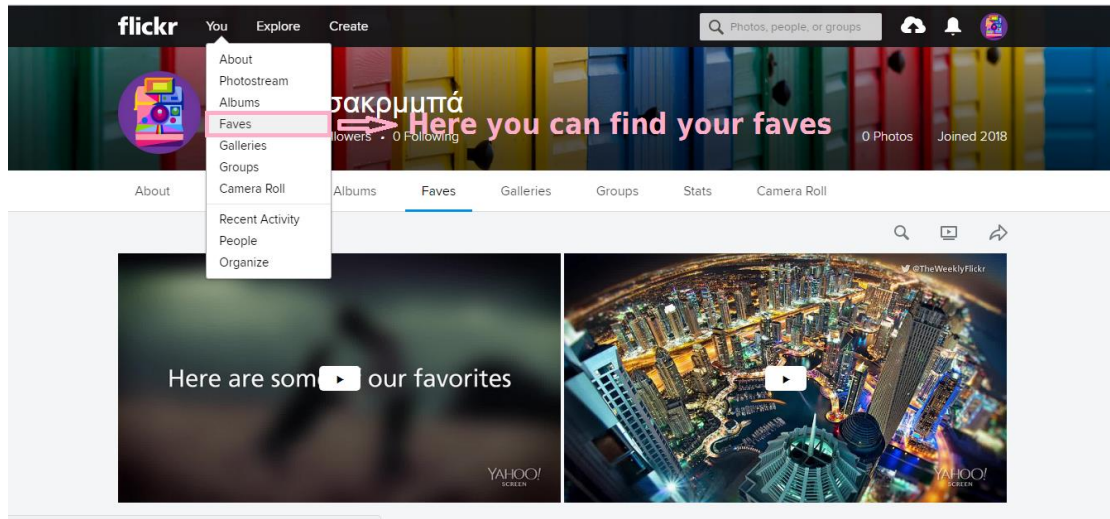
flickr You Explore Create

Photos, people, or groups

About
Photostream
Albums
Faves
Galleries
Groups
Camera Roll

Recent Activity
People
Organize

σακρμμπά

llowers • 0 Following

Here you can find your faves

0 Photos Joined 2018

About Albums Faves Galleries Groups Stats Camera Roll

Here are som our favorites

YAHOO! SCREEN

@TheWeeklyFlickr

YAHOO! SCREEN